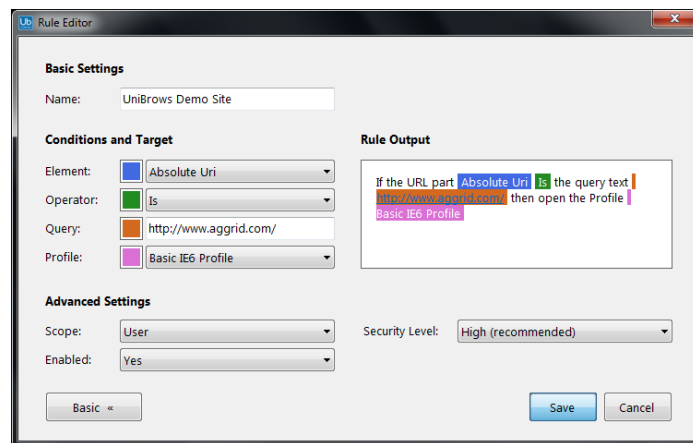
Ub Rule Editor

Basic Settings

Name: UniBrows Demo Site

Conditions and Target

Element: Absolute Uri

Operator: Is

Query: http://www.aggrid.com/

Profile: Basic IE6 Profile

Rule Output

If the URL part Absolute Uri Is the query text http://www.aggrid.com/ then open the Profile Basic IE6 Profile

Advanced Settings

Scope: User

Enabled: Yes

Security Level: High (recommended)

Basic «

Save

Cancel